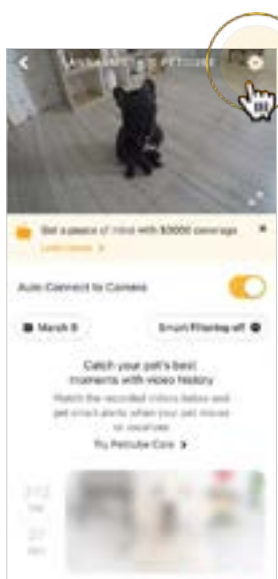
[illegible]

Get a peace of mind with $3000 coverage
Learn more >

Auto-Connect to Camera

March 8

Smart Filtering off

Catch your pet's best moments with video history

Watch the recorded videos below and get smart alerts when your pet moves or vocalizes

Try Petcube Care >

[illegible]